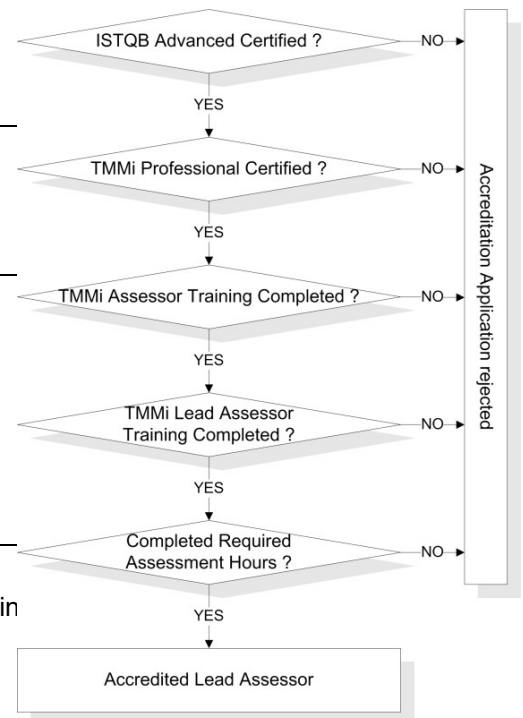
ISTQB Advanced Certified ?

NO

YES

TMMi Professional Certified ?

NO

YES

TMMi Assessor Training Completed ?

NO

YES

TMMi Lead Assessor Training Completed ?

NO

YES

Completed Required Assessment Hours ?

NO

in

YES

Accredited Lead Assessor

Accreditation Application rejected